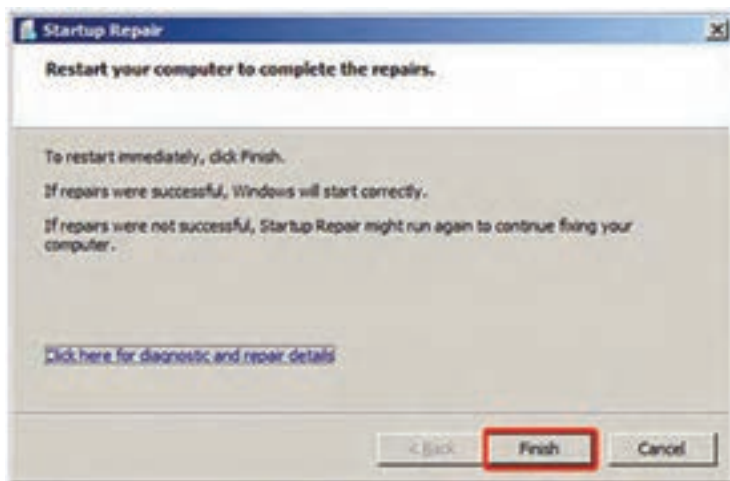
Startup Repair

Restart your computer to complete the repairs.

To restart immediately, click Finish.

If repairs were successful, Windows will start correctly.

If repairs were not successful, Startup Repair might run again to continue fixing your computer.

Click here for diagnostic and repair details

< Back

Finish

Cancel